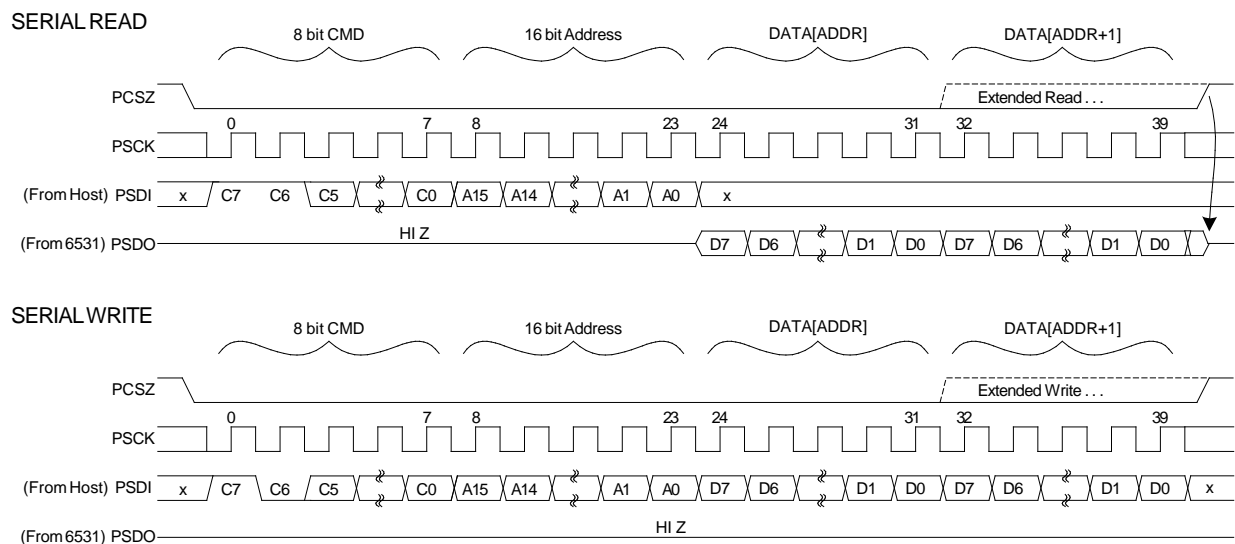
SERIAL READ

8 bit CMD 16 bit Address DATA[ADDR] DATA[ADDR+1]

PCSZ

Extended Read . . .

0 7 8 23 24 31 32 39

PSCK

(From Host) PSDI x C7 C6 C5 C0 A15 A14 A1 A0 x

(From 6531) PSDO HI Z D7 D6 D1 D0 D7 D6 D1 D0

SERIAL WRITE

8 bit CMD 16 bit Address DATA[ADDR] DATA[ADDR+1]

PCSZ

Extended Write . . .

0 7 8 23 24 31 32 39

PSCK

(From Host) PSDI x C7 C6 C5 C0 A15 A14 A1 A0 D7 D6 D1 D0 D7 D6 D1 D0 x

(From 6531) PSDO HI Z